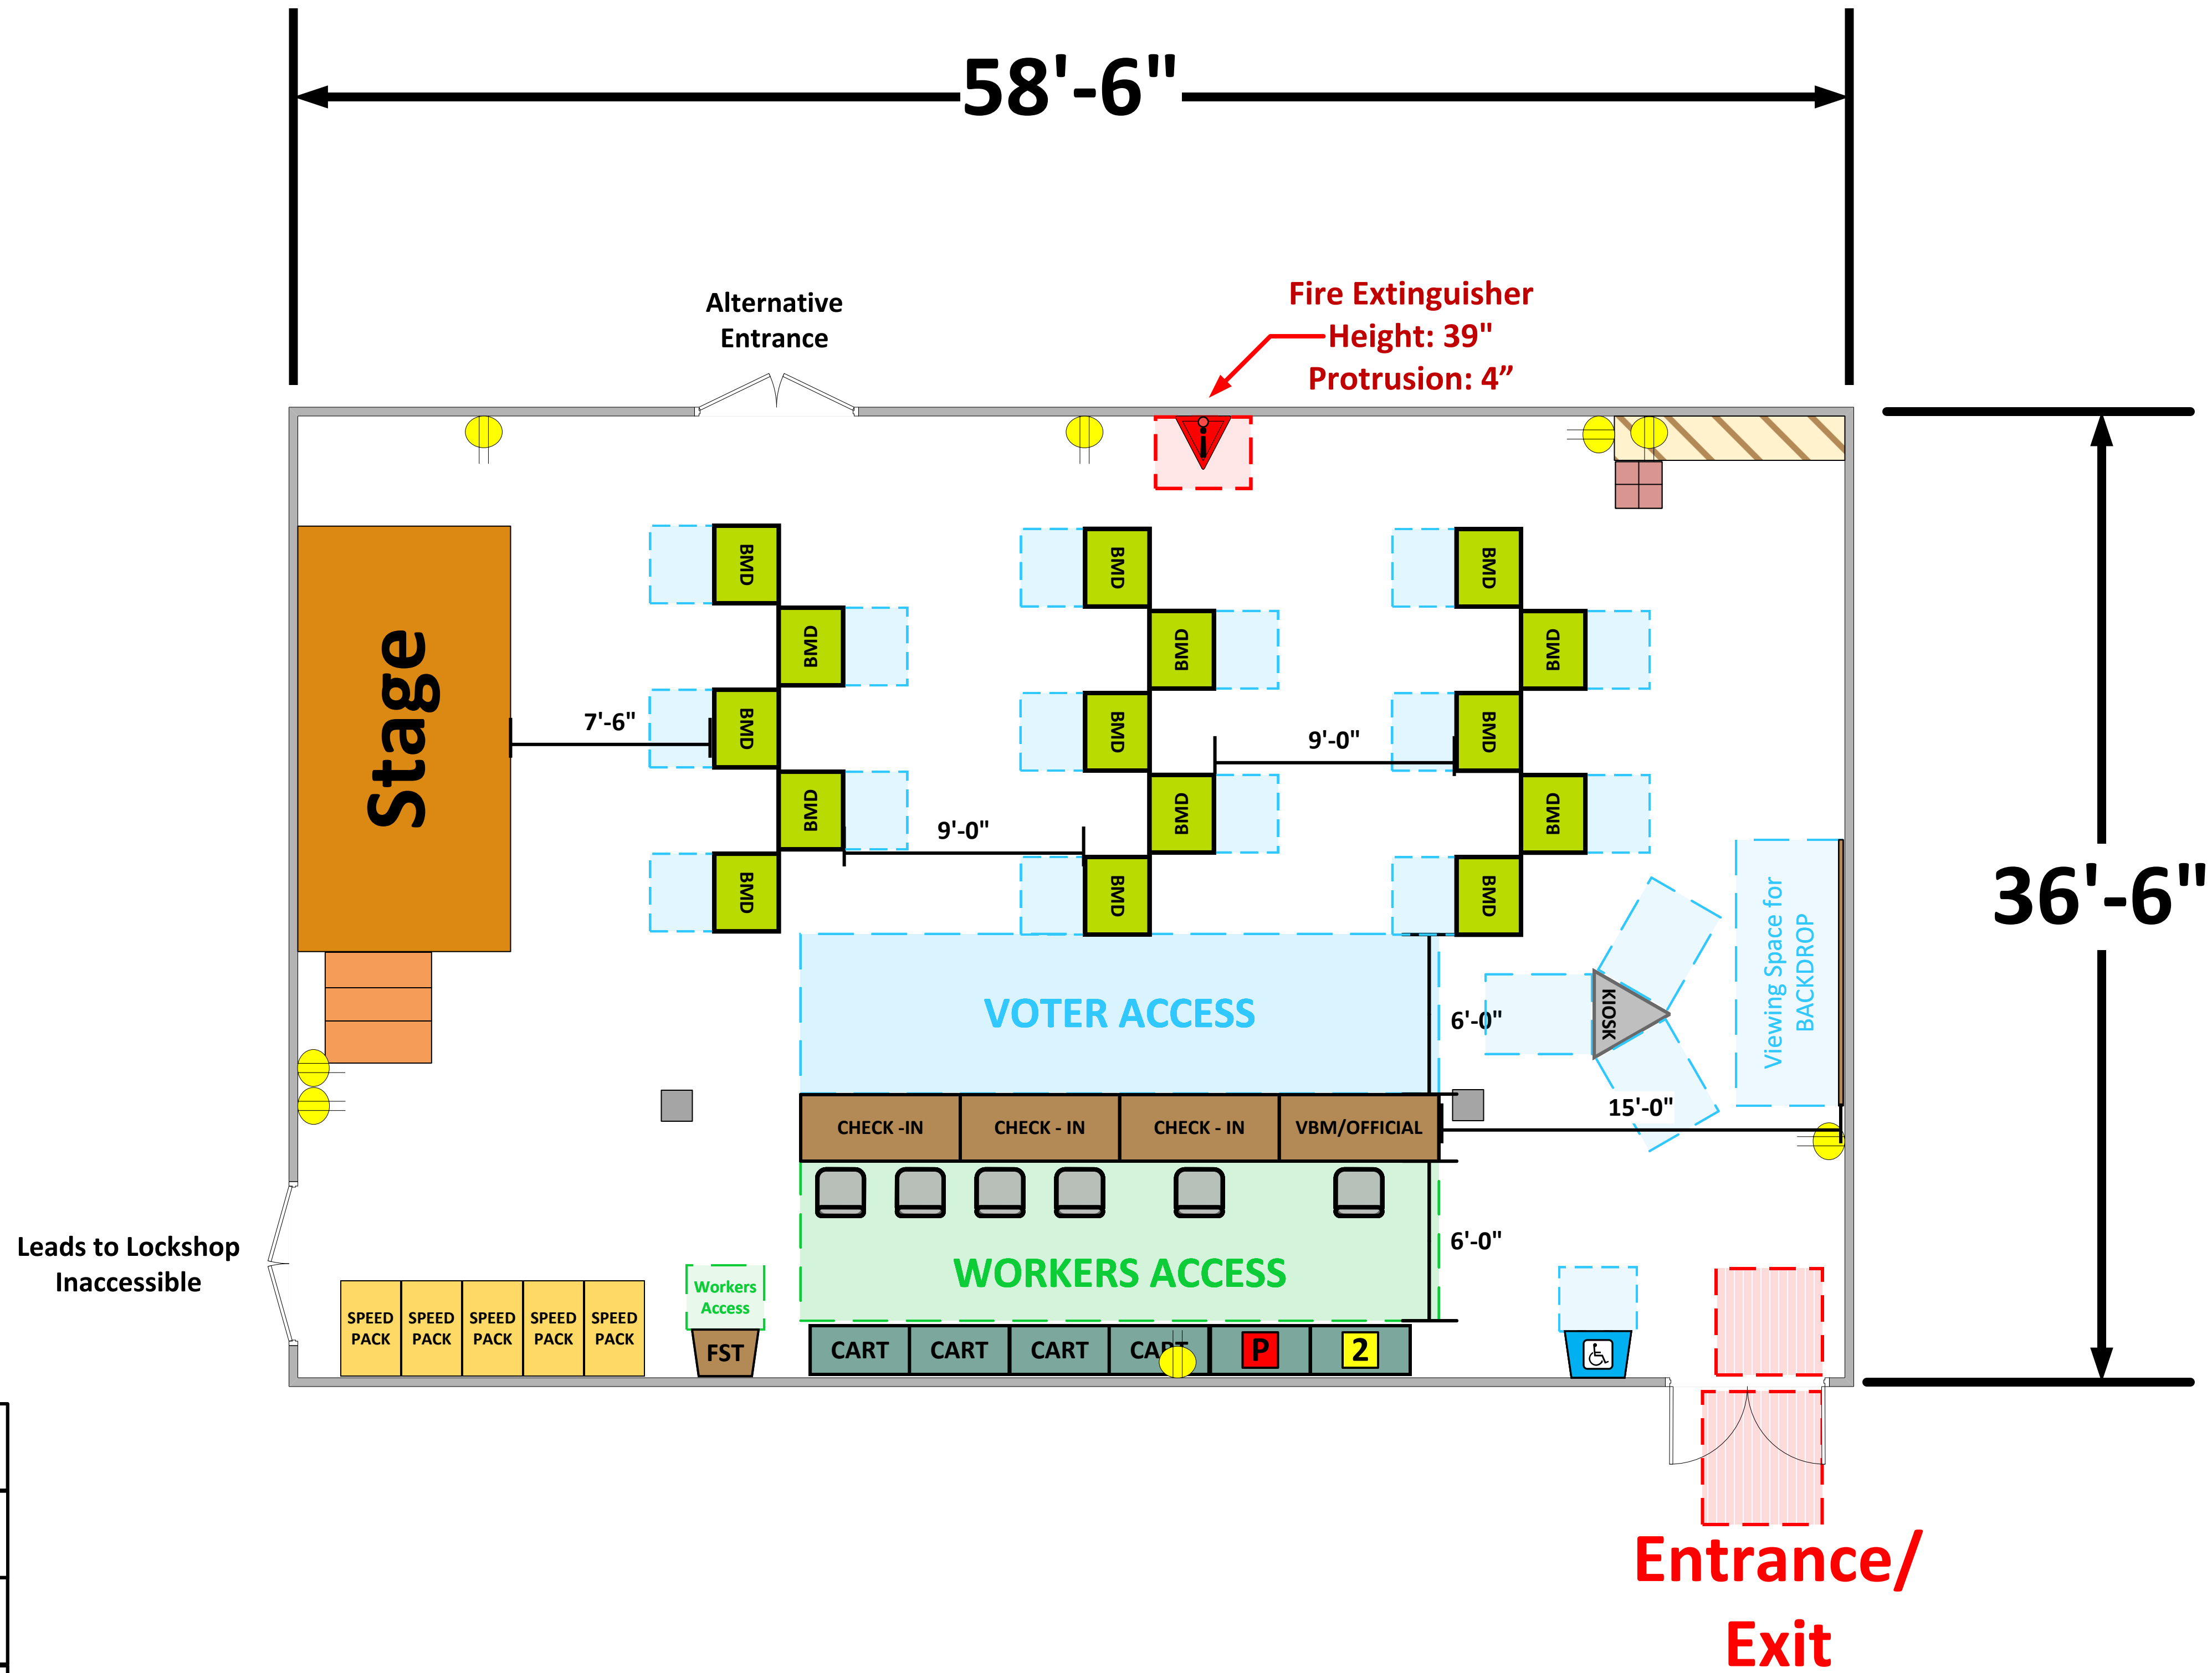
58'-6"

Alternative Entrance

Fire Extinguisher
Height: 39"
Protrusion: 4”

36'-6"

Stage

BMD
BMD
BMD
BMD
BMD

BMD
BMD
BMD
BMD
BMD

BMD
BMD
BMD
BMD
BMD

7'-6"
9'-0"
9'-0"

VOTER ACCESS

6'-0"

KIOSK

Viewing Space for BACKDROP

15'-0"

CHECK -IN | CHECK - IN | CHECK - IN | VBM/OFFICIAL

6'-0"

WORKERS ACCESS

Leads to Lockshop Inaccessible

SPEED PACK | SPEED PACK | SPEED PACK | SPEED PACK | SPEED PACK

Workers Access

FST

CART | CART | CART | CART | P | 2

Entrance/ Exit